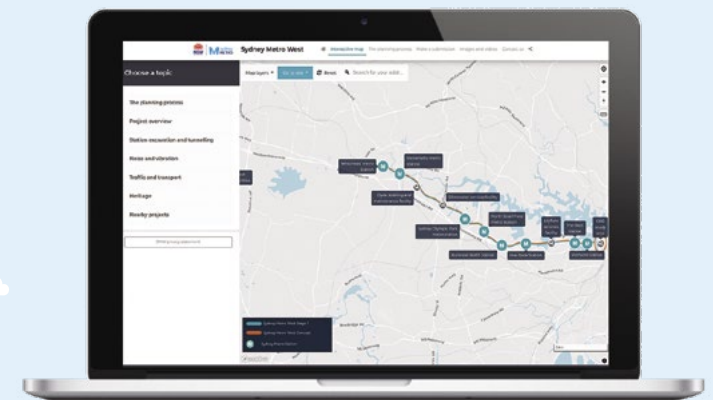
Sydney Metro West

Interactive map The planning process Make a submission Images and videos Contact us

Choose a topic

The planning process

Project overview

Station excavation and tunnelling

Noise and vibration

Traffic and transport

Heritage

Nearby projects

Map layers

Go to site

Reset

Search for your addr...

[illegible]

M

M

M

M

M

M

M

M

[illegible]